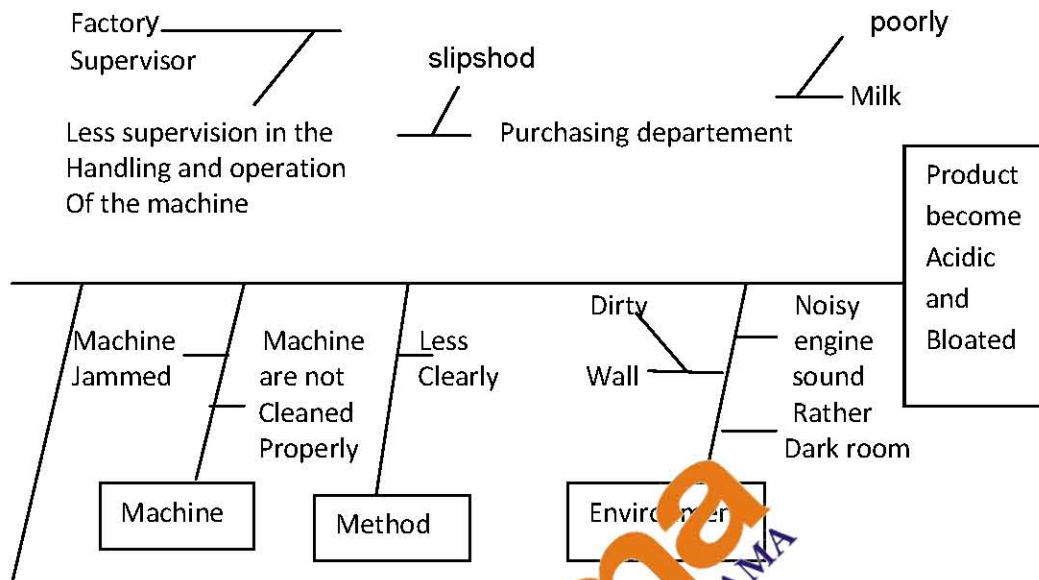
Factory
Supervisor

slipshod

poorly

Milk

Less supervision in the Handling and operation Of the machine

Purchasing departement

Product become Acidic and Bloated

Machine Jammed

Machine are not Cleaned Properly

Less Clearly

Dirty

Wall

Noisy engine sound

Rather Dark room

Machine

Method

Enviro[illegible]er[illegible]

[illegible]MA